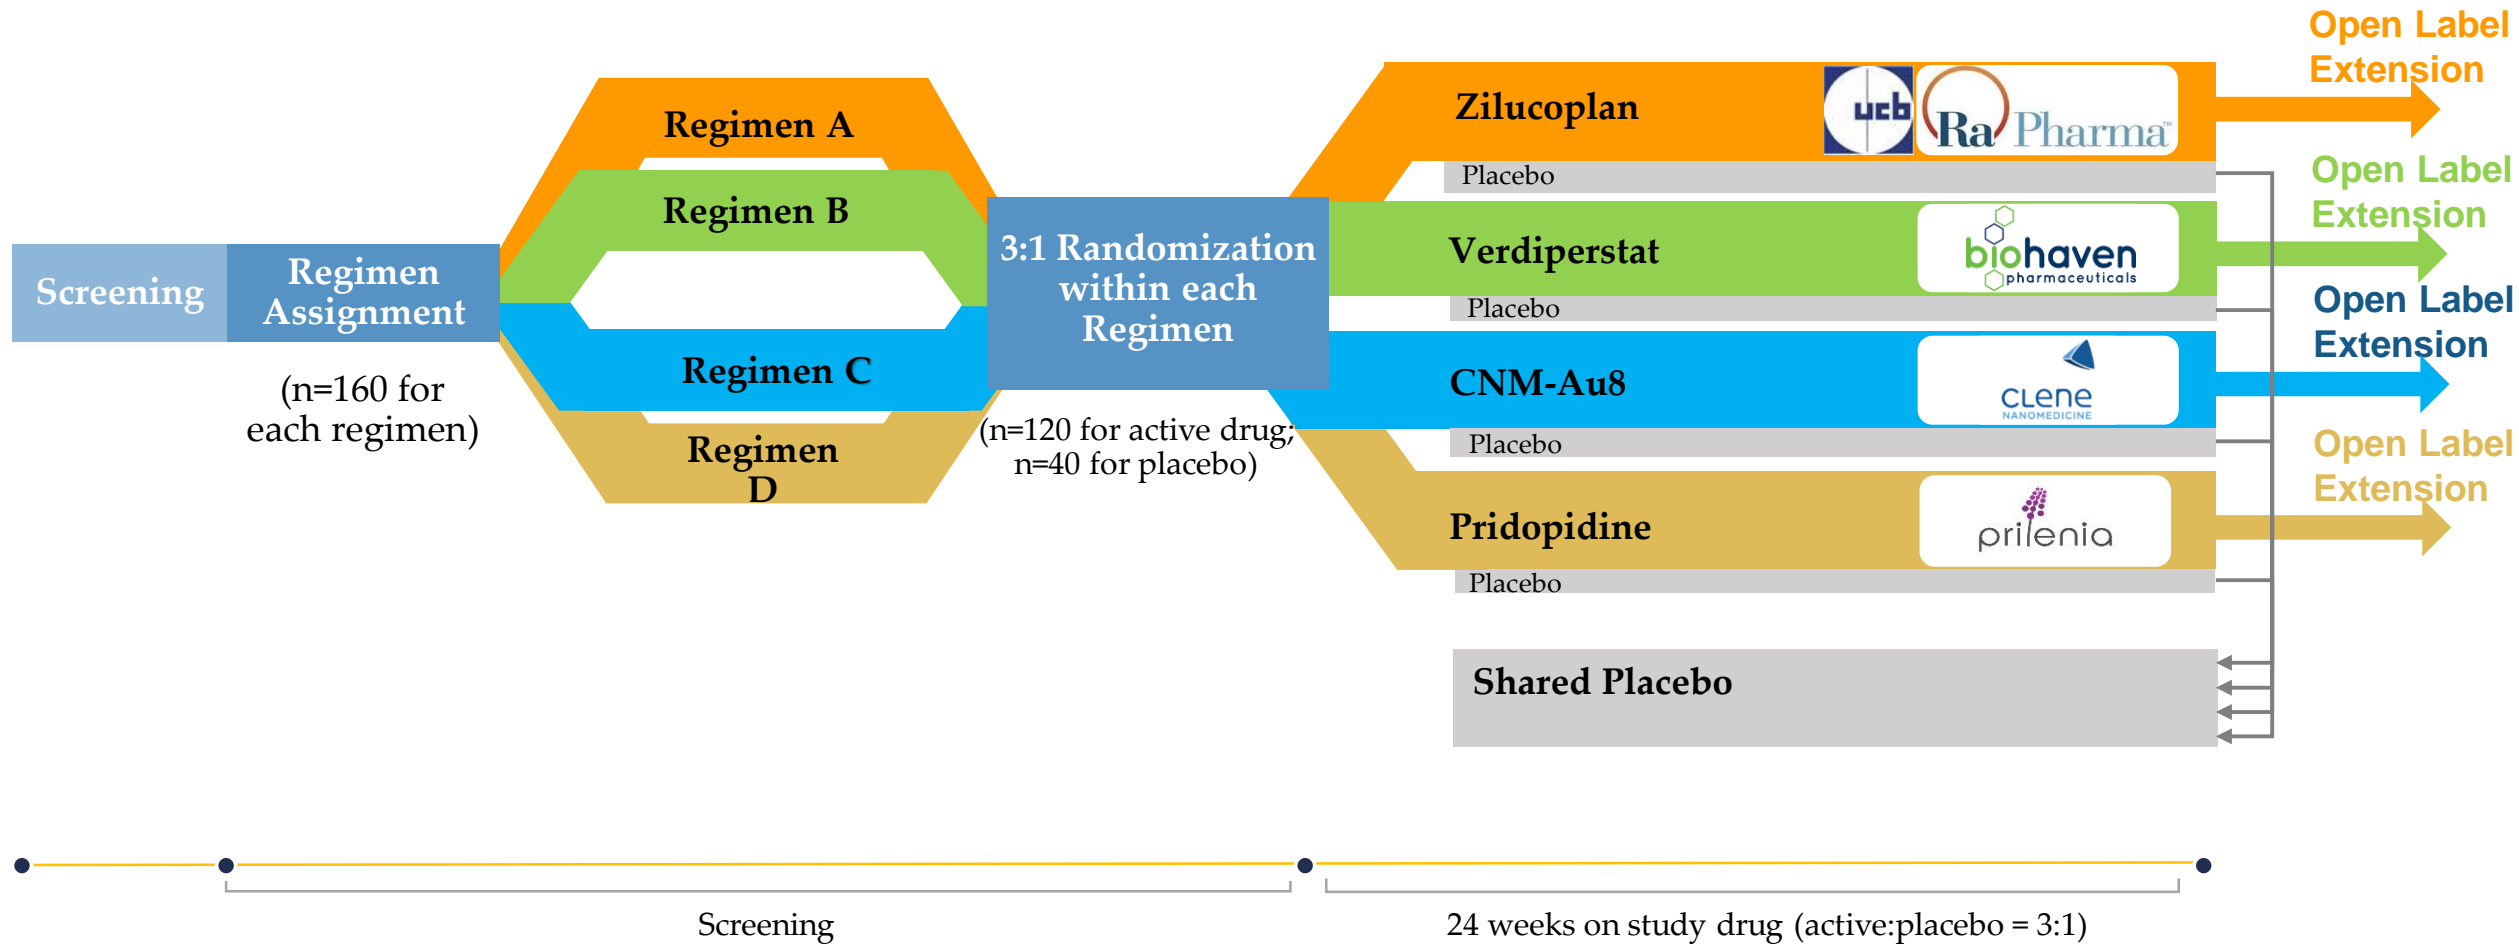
Screening

Regimen Assignment

(n=160 for each regimen)

Regimen A

Regimen B

Regimen C

Regimen D

3:1 Randomization within each Regimen

(n=120 for active drug; n=40 for placebo)

Zilucoplan

ucb

Ra Pharma

Placebo

Open Label Extension

Verdiperstat

biohaven pharmaceuticals

Placebo

Open Label Extension

CNM-Au8

clene NANOMEDICINE

Placebo

Open Label Extension

Pridopidine

prilenia

Placebo

Open Label Extension

Shared Placebo

Screening

24 weeks on study drug (active:placebo = 3:1)